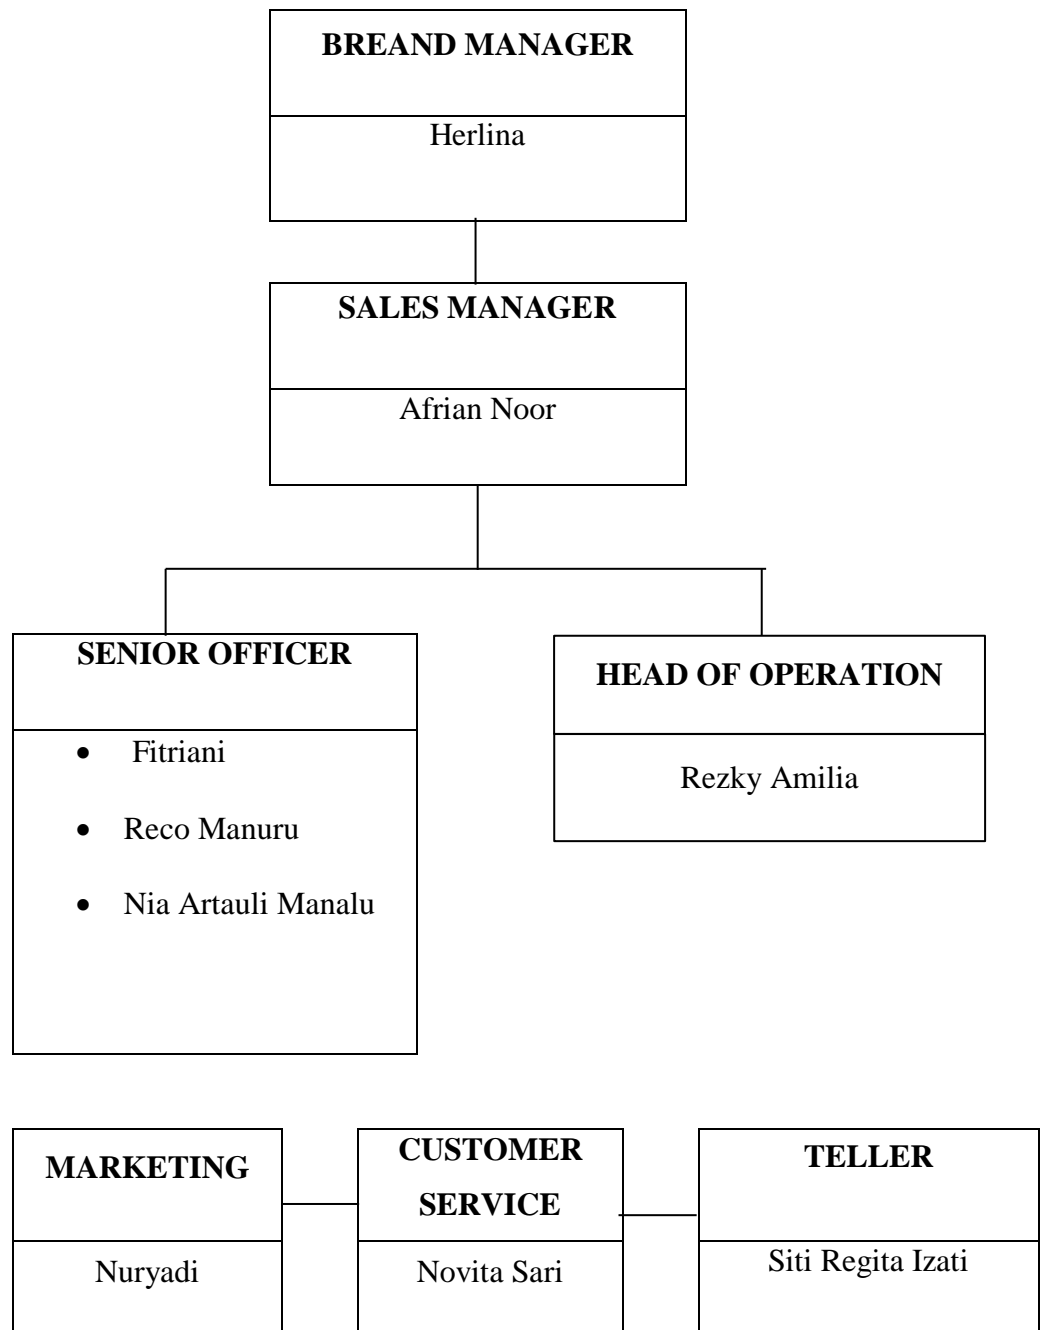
BREAND MANAGER

Herlina

SALES MANAGER

Afrian Noor

SENIOR OFFICER

- Fitriani
- Reco Manuru
- Nia Artauli Manalu

HEAD OF OPERATION

Rezky Amilia

MARKETING

Nuryadi

CUSTOMER SERVICE

Novita Sari

TELLER

Siti Regita Izati